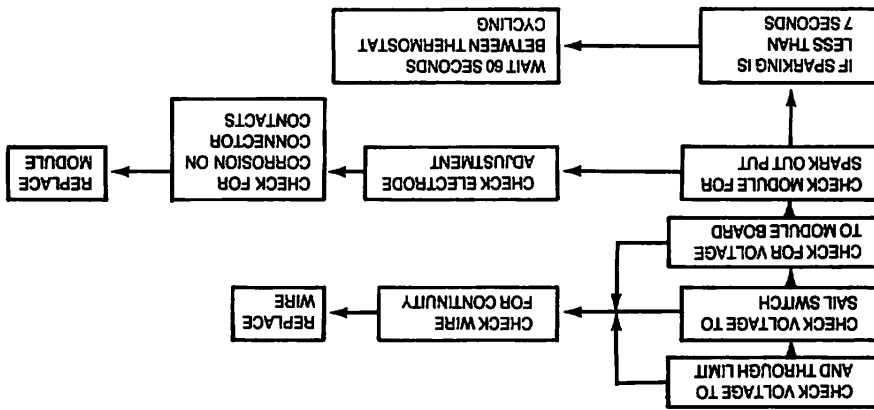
CHECK VOLTAGE TO AND THROUGH LIMIT

CHECK VOLTAGE TO SAIL SWITCH

CHECK FOR VOLTAGE TO MODULE BOARD

CHECK MODULE FOR SPARK OUT PUT

IF SPARKING IS LESS THAN 7 SECONDS

WAIT 60 SECONDS BETWEEN THERMOSTAT CYCLING

CHECK ELECTRODE ADJUSTMENT

CHECK FOR CORROSION ON CONNECTOR CONTACTS

REPLACE MODULE

CHECK WIRE FOR CONTINUITY

REPLACE WIRE